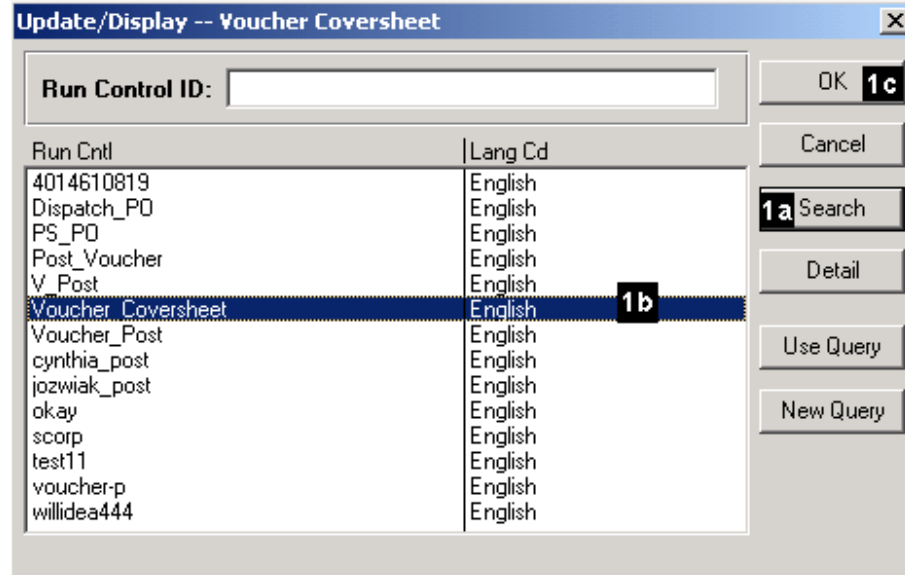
Update/Display -- Voucher Coversheet

Run Control ID:

| Run Cntl | Lang Cd |
|---|---|
| 4014610819 | English |
| Dispatch_PO | English |
| PS_PO | English |
| Post_Voucher | English |
| V_Post | English |
| Voucher_Coversheet | English |
| Voucher_Post | English |
| cynthia_post | English |
| jozwiak_post | English |
| okay | English |
| scorp | English |
| test11 | English |
| voucher-p | English |
| willidea444 | English |

1b

OK 1c

Cancel

1a Search

Detail

Use Query

New Query